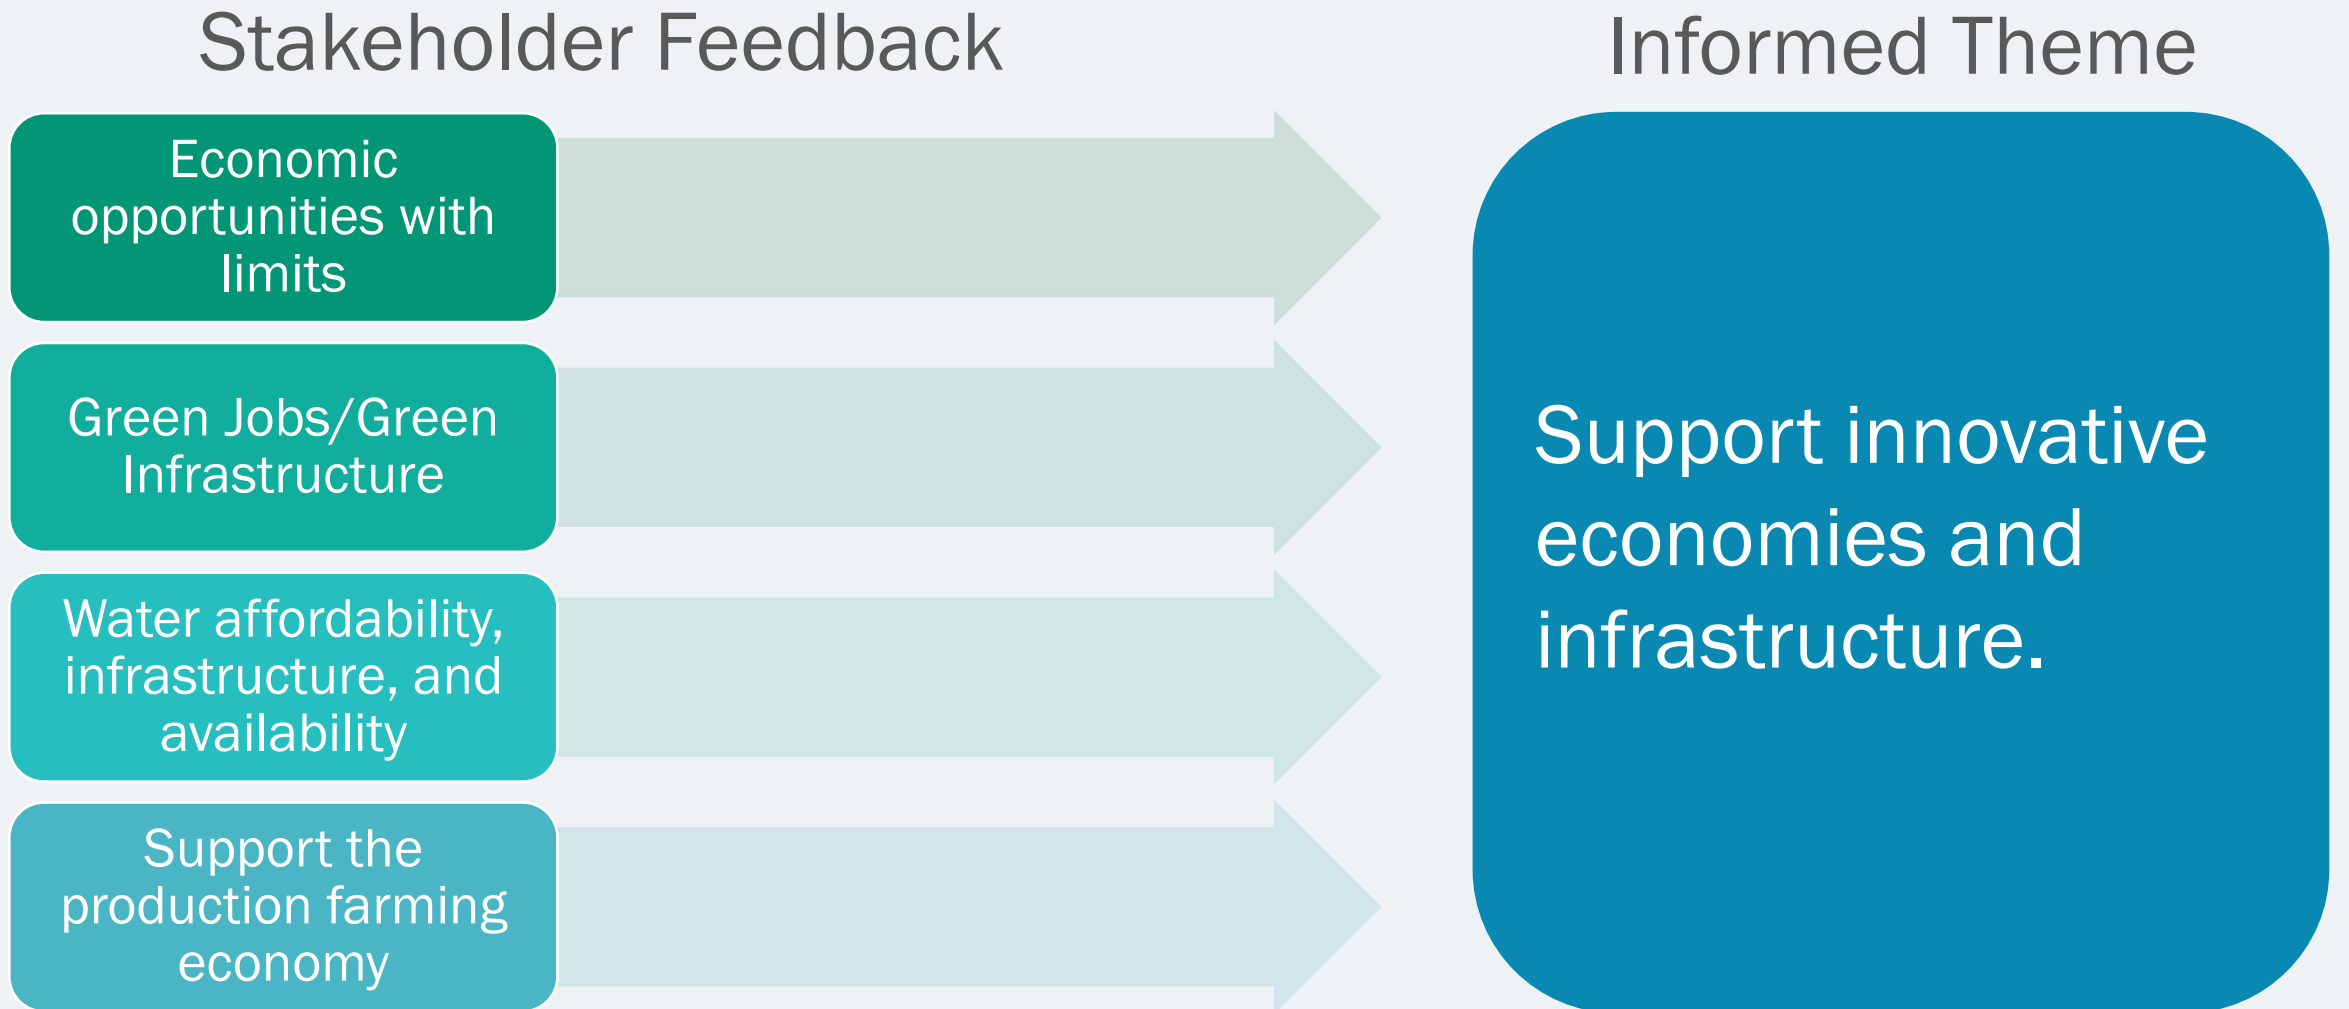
Stakeholder Feedback

Informed Theme

Economic opportunities with limits

Green Jobs/Green Infrastructure

Water affordability, infrastructure, and availability

Support the production farming economy

Support innovative economies and infrastructure.